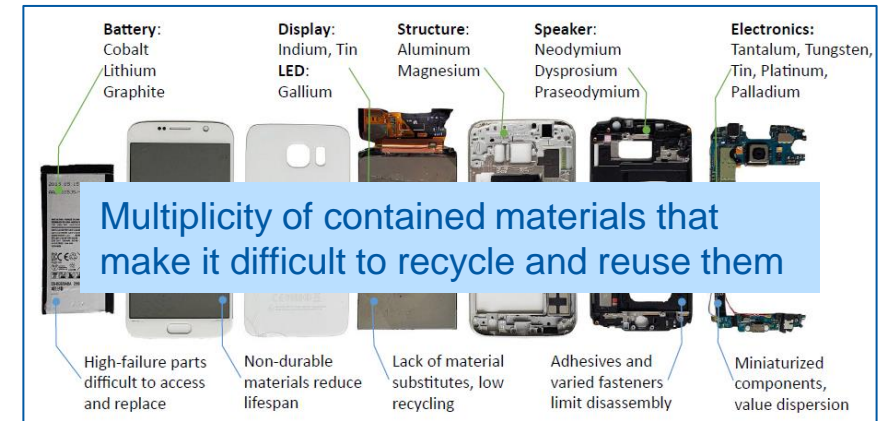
Battery:
Cobalt
Lithium
Graphite

Display:
Indium, Tin
LED:
Gallium

Structure:
Aluminum
Magnesium

Speaker:
Neodymium
Dysprosium
Praseodymium

Electronics:
Tantalum, Tungsten,
Tin, Platinum,
Palladium

Multiplicity of contained materials that make it difficult to recycle and reuse them

High-failure parts difficult to access and replace

Non-durable materials reduce lifespan

Lack of material substitutes, low recycling

Adhesives and varied fasteners limit disassembly

Miniaturized components, value dispersion